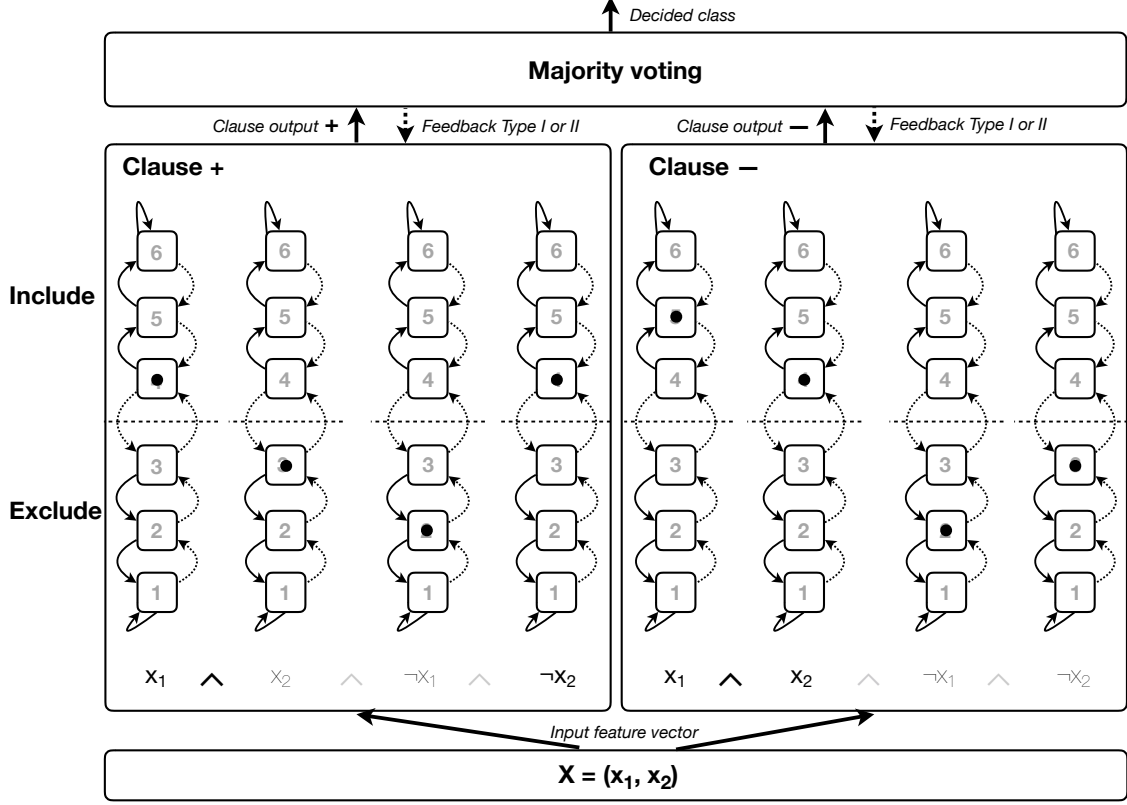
Decided class

Majority voting

Clause output + Feedback Type I or II Clause output − Feedback Type I or II

Clause +

Include

Exclude

6 6 6 6
5 5 5 5
4 4
3 3 3
2 2 2
1 1 1 1

$x_1$ $\wedge$ $x_2$ $\wedge$ $\neg x_1$ $\wedge$ $\neg x_2$

Clause −

6 6 6 6
5 5 5
4 4 4
3 3 3
2 2 2
1 1 1 1

$x_1$ $\wedge$ $x_2$ $\wedge$ $\neg x_1$ $\wedge$ $\neg x_2$

Input feature vector

$X = (x_1, x_2)$